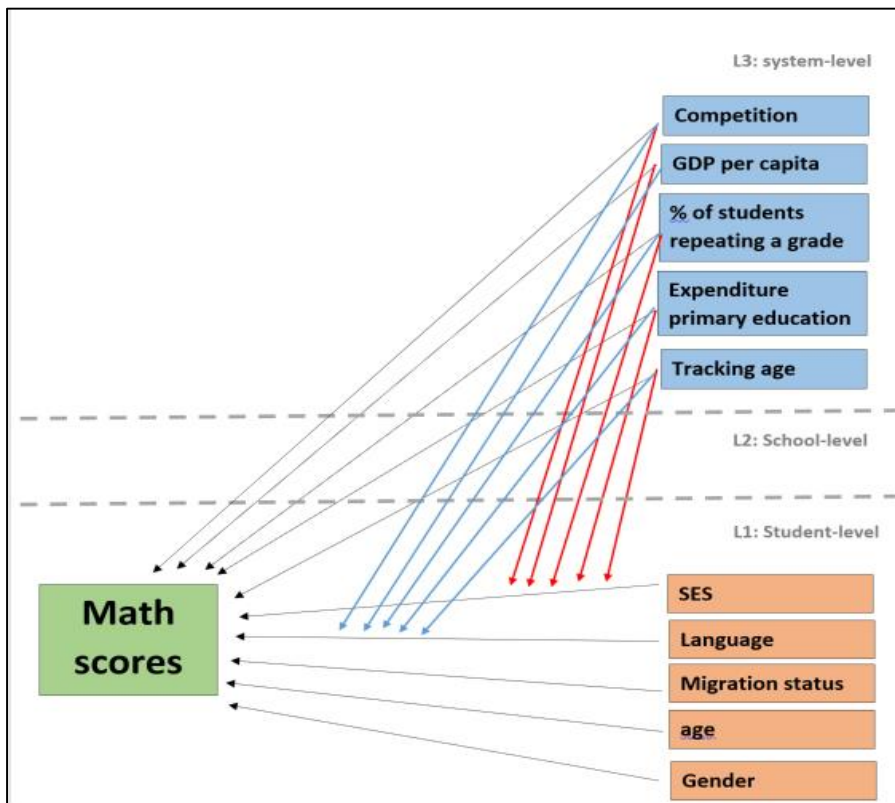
L3: system-level

Competition

GDP per capita

% of students repeating a grade

Expenditure primary education

Tracking age

L2: School-level

L1: Student-level

Math scores

SES

Language

Migration status

age

Gender